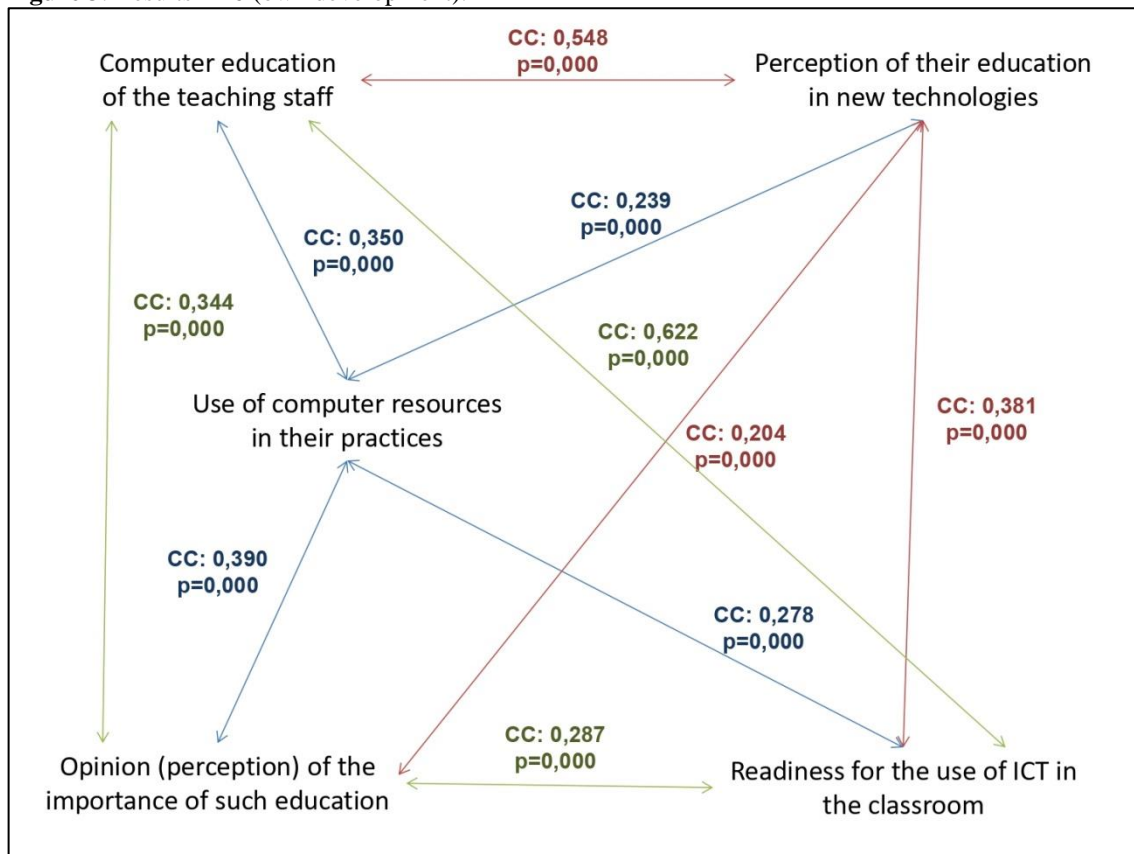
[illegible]

Computer education of the teaching staff

CC: 0,548
p=0,000

Perception of their education in new technologies

CC: 0,239
p=0,000

CC: 0,350
p=0,000

CC: 0,344
p=0,000

CC: 0,622
p=0,000

Use of computer resources in their practices

CC: 0,381
p=0,000

CC: 0,204
p=0,000

CC: 0,390
p=0,000

CC: 0,278
p=0,000

CC: 0,287
p=0,000

Opinion (perception) of the importance of such education

Readiness for the use of ICT in the classroom